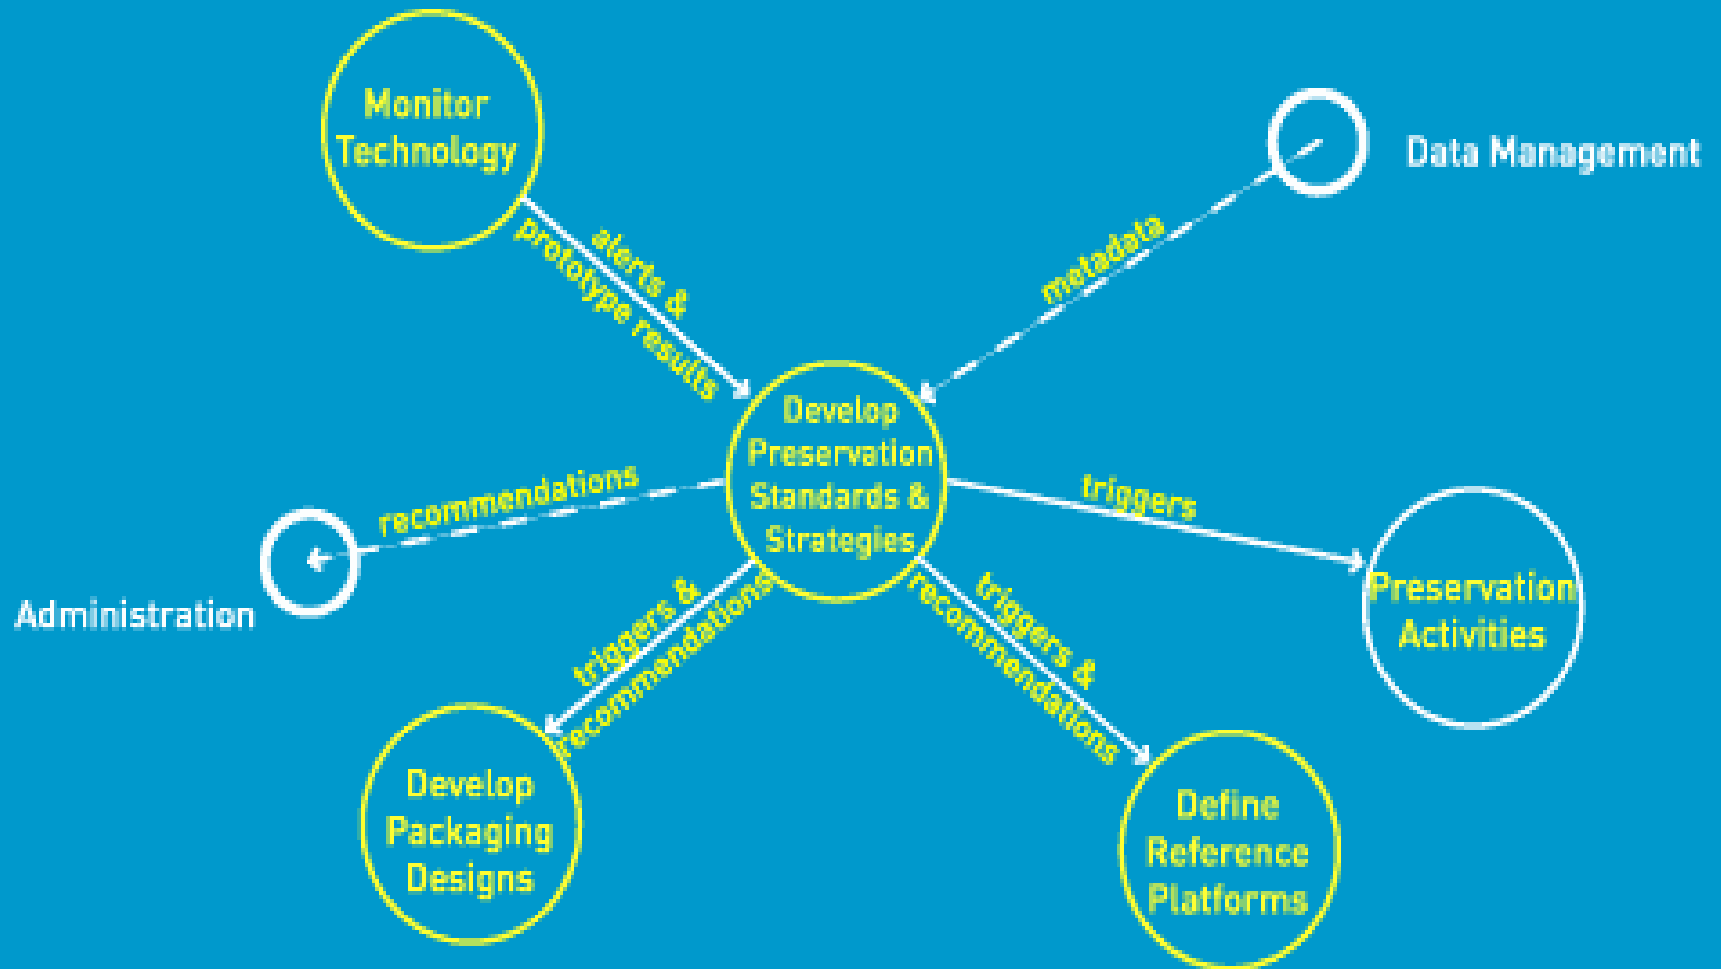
Monitor Technology

Data Management

alerts & prototype results

metadata

Develop Preservation Standards & Strategies

recommendations

triggers

Administration

Preservation Activities

triggers & recommendations

triggers & recommendations

Develop Packaging Designs

Define Reference Platforms